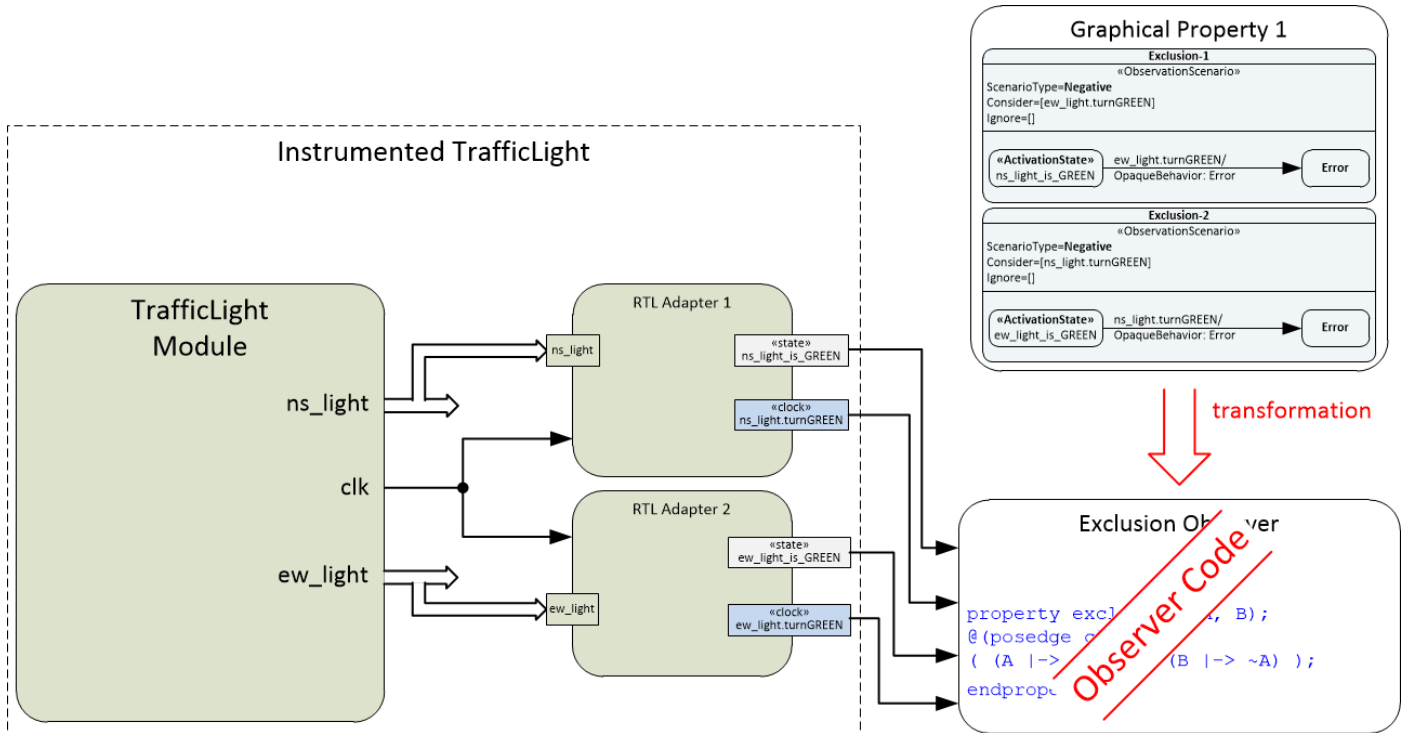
Graphical Property 1

Exclusion-1
«ObservationScenario»
ScenarioType=**Negative**
Consider=[ew_light.turnGREEN]
Ignore=[]

«ActivationState»
ns_light_is_GREEN
ew_light.turnGREEN/
OpaqueBehavior: Error
Error

Exclusion-2
«ObservationScenario»
ScenarioType=**Negative**
Consider=[ns_light.turnGREEN]
Ignore=[]

«ActivationState»
ew_light_is_GREEN
ns_light.turnGREEN/
OpaqueBehavior: Error
Error

transformation

Instrumented TrafficLight

TrafficLight Module

ns_light

clk

ew_light

RTL Adapter 1

ns_light

«state»
ns_light_is_GREEN

«clock»
ns_light.turnGREEN

RTL Adapter 2

ew_light

«state»
ew_light_is_GREEN

«clock»
ew_light.turnGREEN

Exclusion Ob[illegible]ver

property excl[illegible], B);
@(posedge c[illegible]
( (A |-> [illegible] (B |-> ~A) );
endprop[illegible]

Observer Code